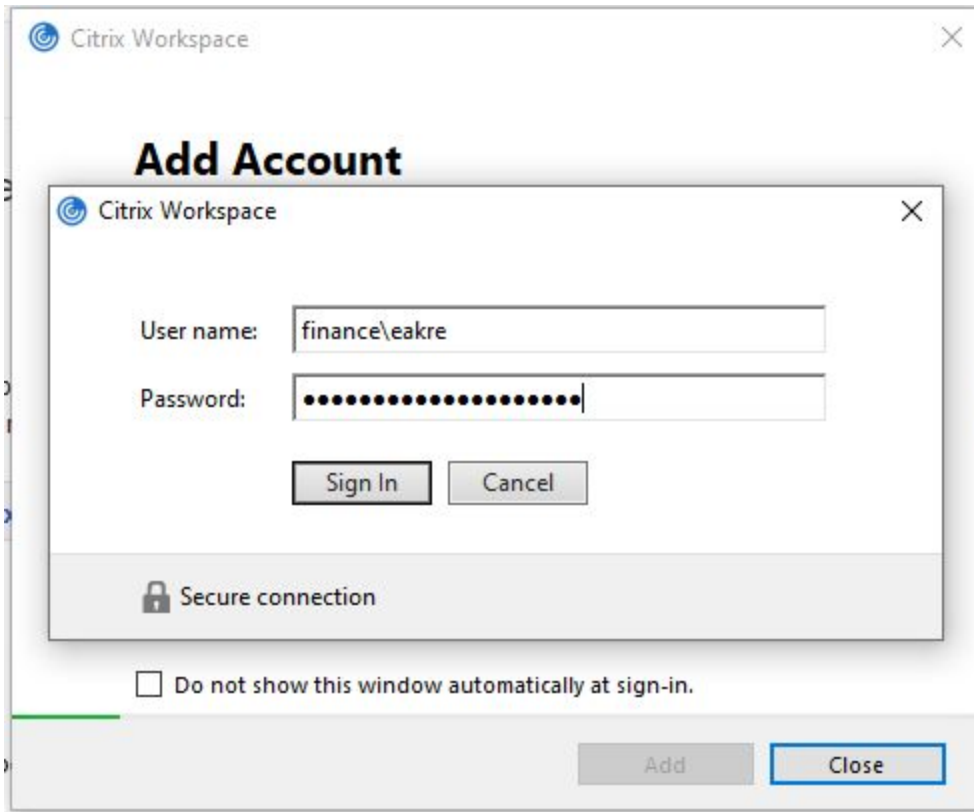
Citrix Workspace

Add Account

Citrix Workspace

User name: finance\eakre

Password: ••••••••••••••••••••

Sign In Cancel

Secure connection

Do not show this window automatically at sign-in.

Add Close